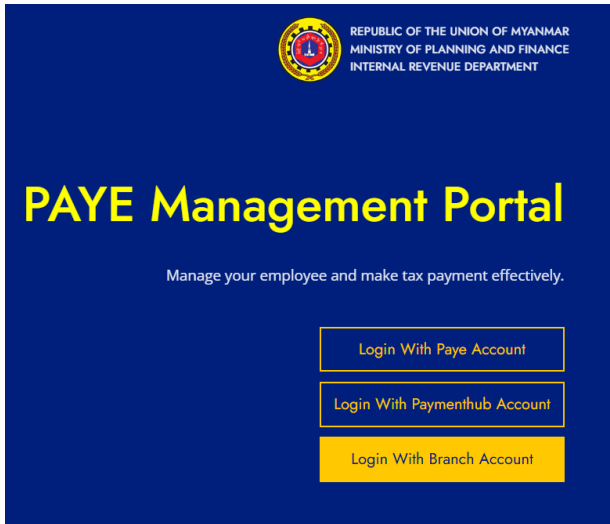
REPUBLIC OF THE UNION OF MYANMAR
MINISTRY OF PLANNING AND FINANCE
INTERNAL REVENUE DEPARTMENT

PAYE Management Portal

Manage your employee and make tax payment effectively.

Login With Paye Account

Login With Paymenthub Account

Login With Branch Account